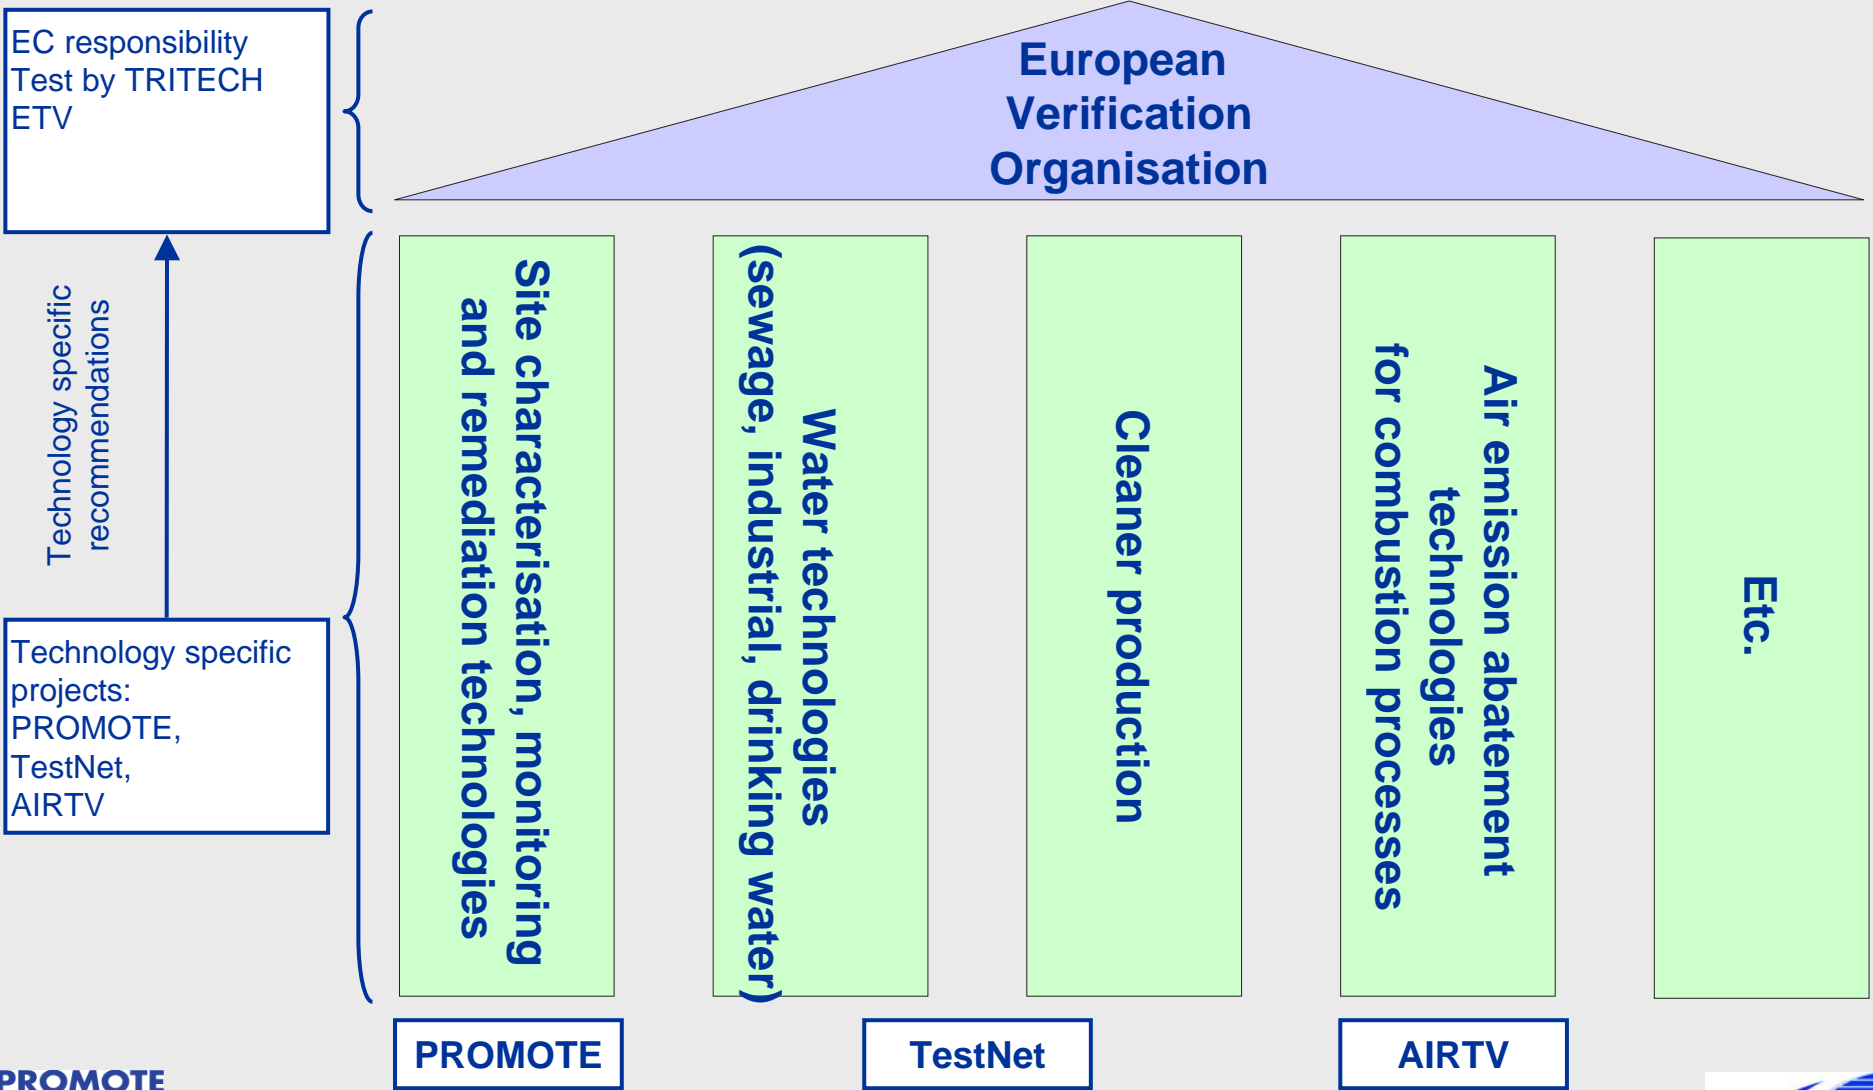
EC responsibility
Test by TRITECH
ETV

European
Verification
Organisation

Technology specific
recommendations

Technology specific projects:
PROMOTE,
TestNet,
AIRTV

Site characterisation, monitoring and remediation technologies

Water technologies (sewage, industrial, drinking water)

Cleaner production

Air emission abatement technologies for combustion processes

Etc.

PROMOTE

TestNet

AIRTV

PROMOTE